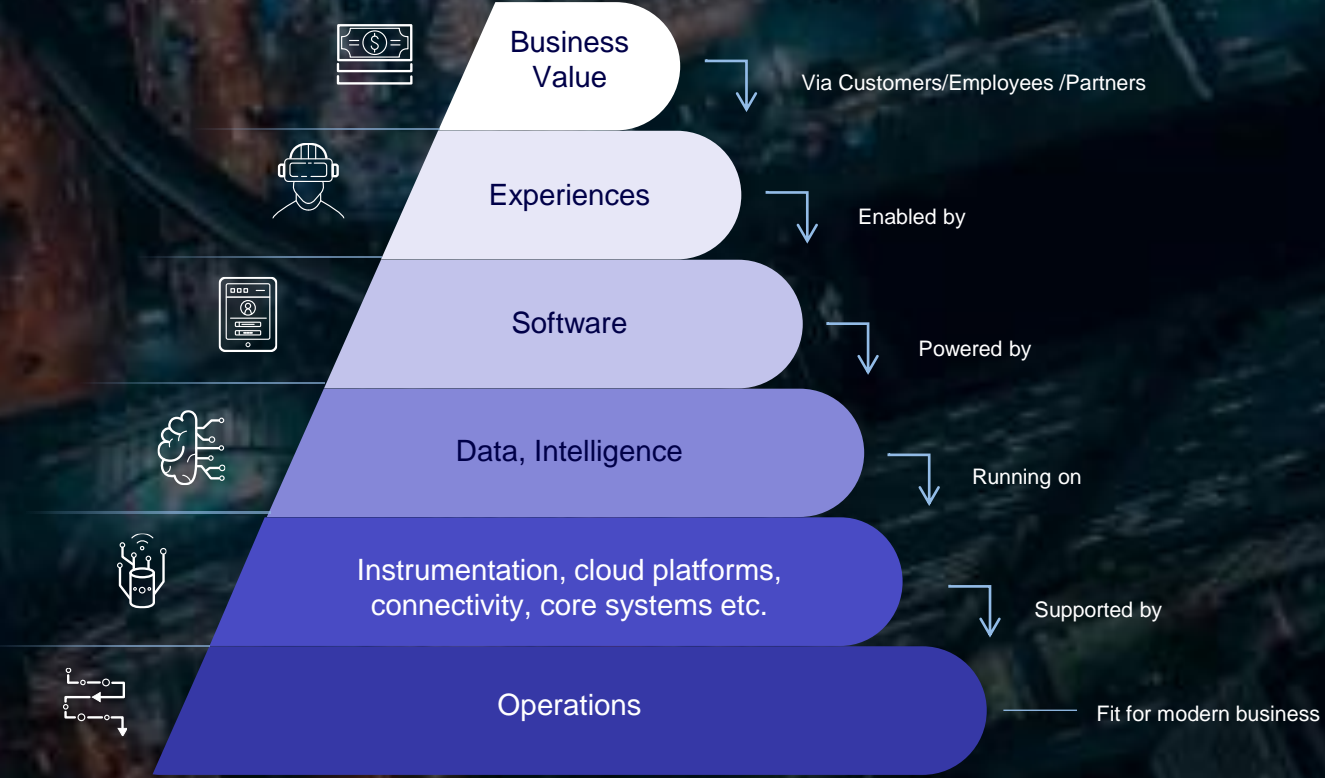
Business Value

Via Customers/Employees /Partners

Experiences

Enabled by

Software

Powered by

Data, Intelligence

Running on

Instrumentation, cloud platforms, connectivity, core systems etc.

Supported by

Operations

Fit for modern business